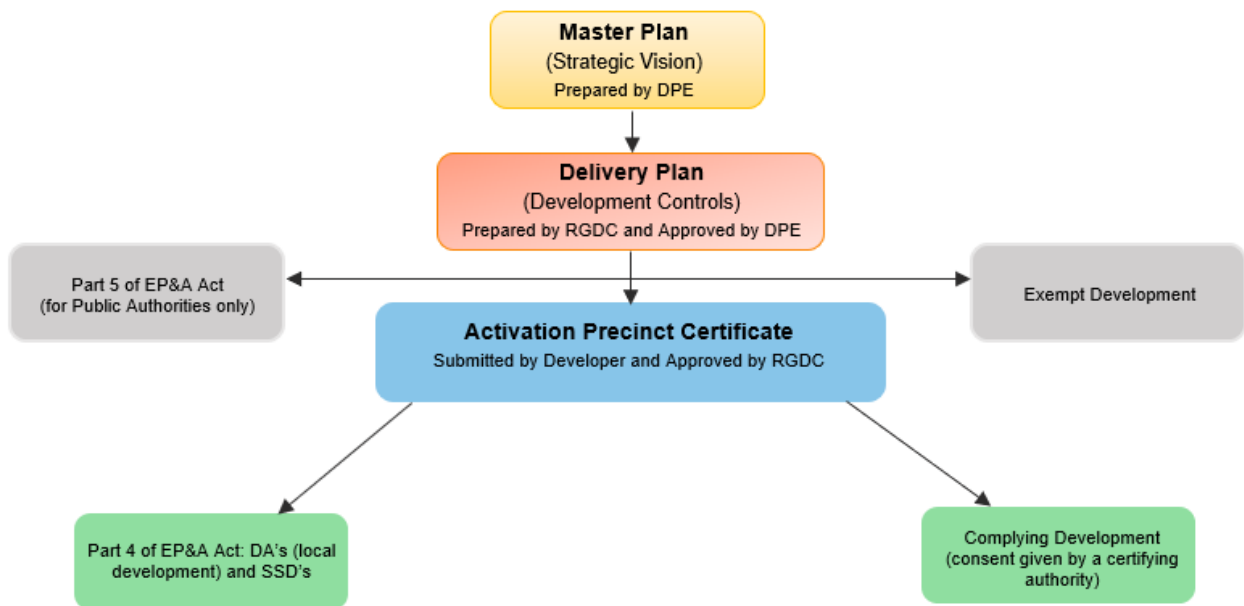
Master Plan
(Strategic Vision)
Prepared by DPE

Delivery Plan
(Development Controls)
Prepared by RGDC and Approved by DPE

Part 5 of EP&A Act
(for Public Authorities only)

Exempt Development

Activation Precinct Certificate
Submitted by Developer and Approved by RGDC

Part 4 of EP&A Act: DA's (local development) and SSD's

Complying Development
(consent given by a certifying authority)